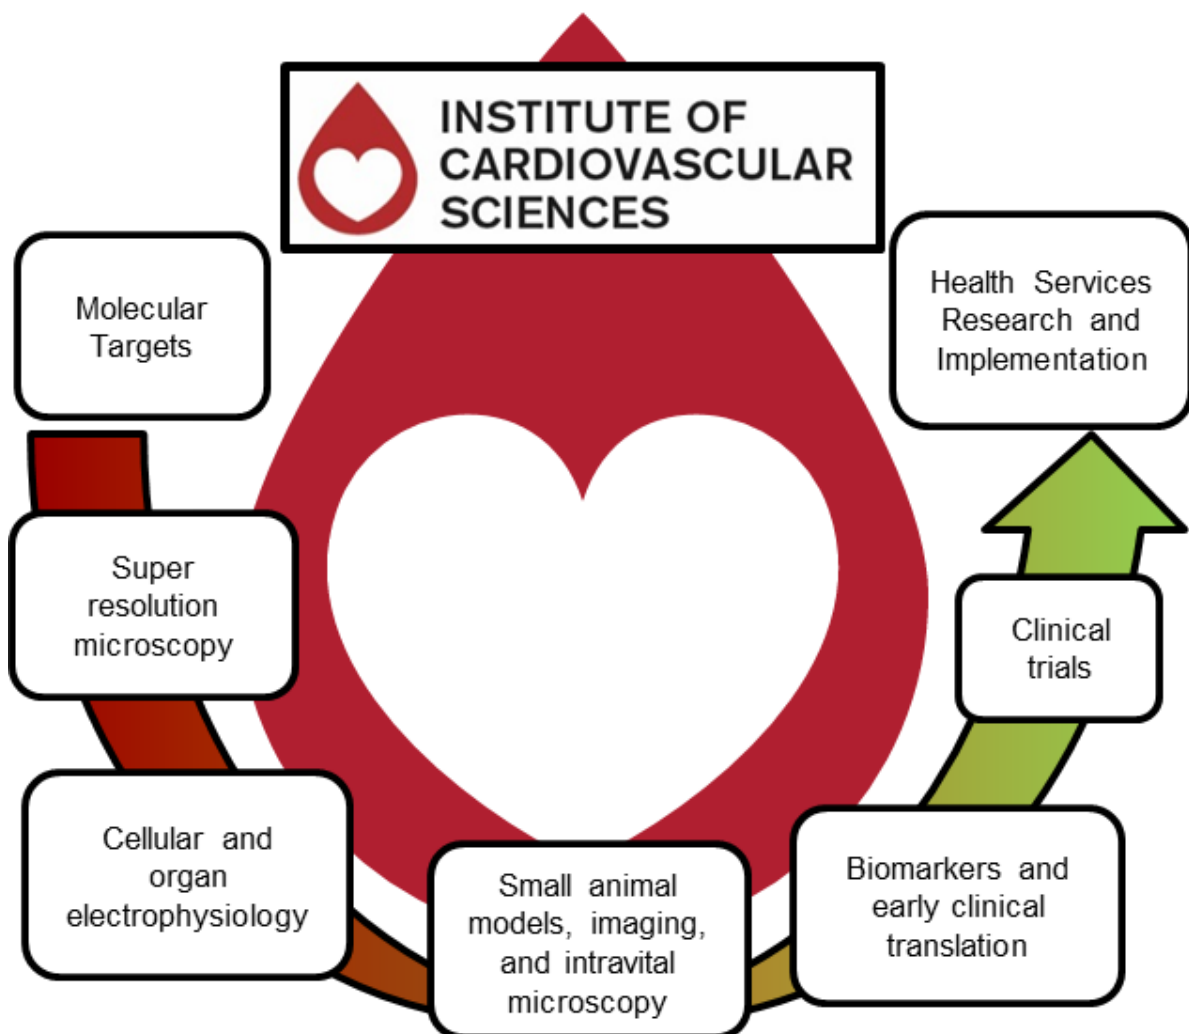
INSTITUTE OF CARDIOVASCULAR SCIENCES

Molecular Targets

Super resolution microscopy

Cellular and organ electrophysiology

Small animal models, imaging, and intravital microscopy

Biomarkers and early clinical translation

Clinical trials

Health Services Research and Implementation